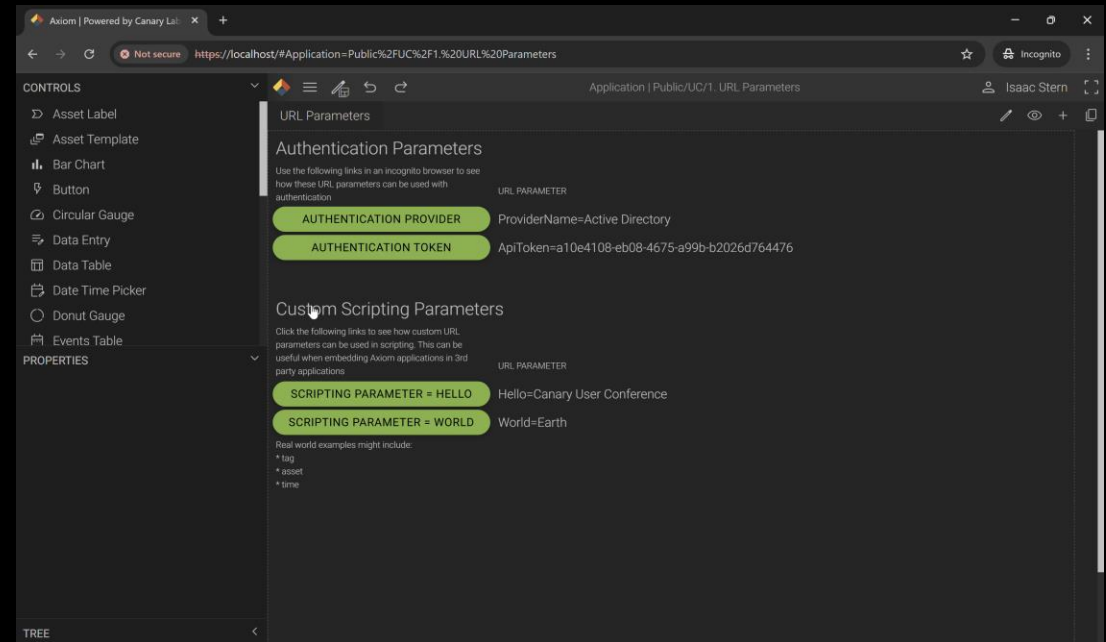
Axiom | Powered by Canary Lab

Not secure https://localhost/#Application=Public%2FUC%2F1.%20URL%20Parameters

Incognito

CONTROLS

Asset Label
Asset Template
Bar Chart
Button
Circular Gauge
Data Entry
Data Table
Date Time Picker
Donut Gauge
Events Table

PROPERTIES

TREE

Application | Public/UC/1. URL Parameters

Isaac Stern

URL Parameters

Authentication Parameters

Use the following links in an incognito browser to see how these URL parameters can be used with authentication

URL PARAMETER

AUTHENTICATION PROVIDER
ProviderName=Active Directory

AUTHENTICATION TOKEN
ApiToken=a10e4108-eb08-4675-a99b-b2026d764476

Custom Scripting Parameters

Click the following links to see how custom URL parameters can be used in scripting. This can be useful when embedding Axiom applications in 3rd party applications

URL PARAMETER

SCRIPTING PARAMETER = HELLO
Hello=Canary User Conference

SCRIPTING PARAMETER = WORLD
World=Earth

Real world examples might include:
* tag
* asset
* time